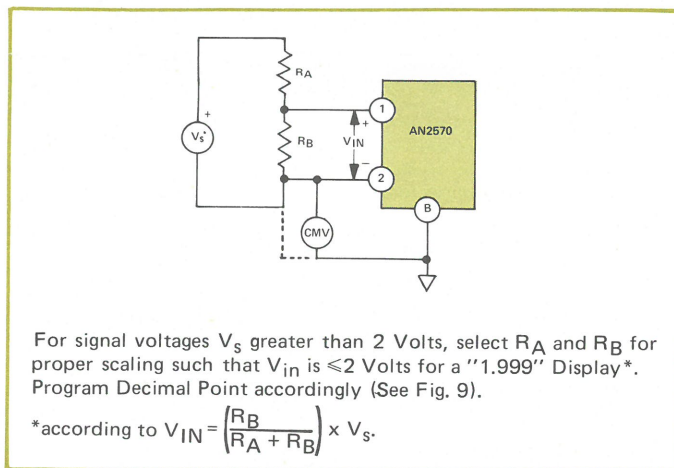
RA
+
Vs*
RB
+
VIN
−
1
2
AN2570
B
CMV

For signal voltages $V_s$ greater than 2 Volts, select $R_A$ and $R_B$ for proper scaling such that $V_{in}$ is $\leq$2 Volts for a "1.999" Display*. Program Decimal Point accordingly (See Fig. 9).

*according to $V_{IN} = \left(\frac{R_B}{R_A + R_B}\right) \times V_s$.